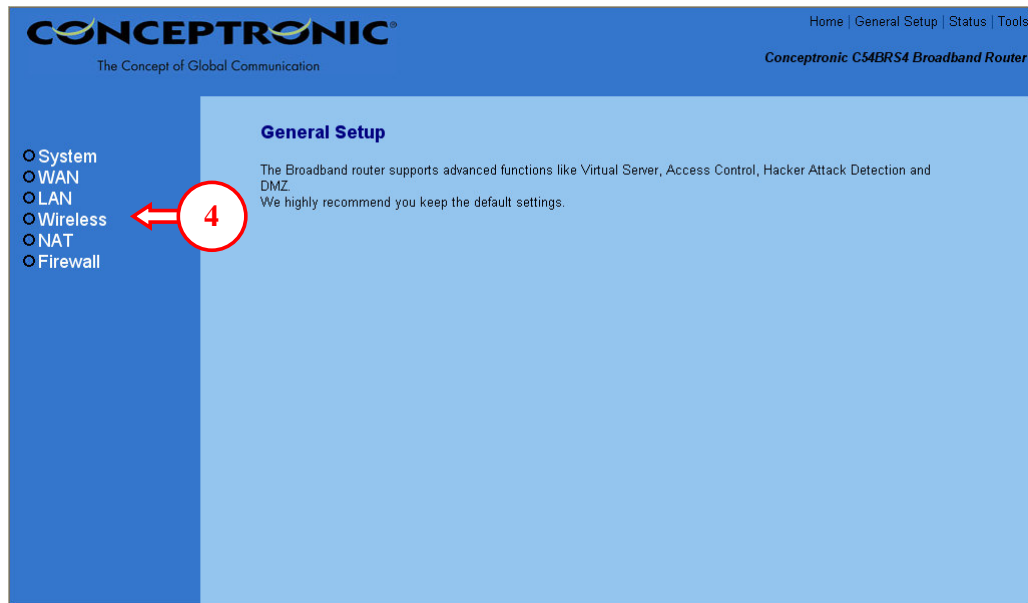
CONCEPTRONIC®
The Concept of Global Communication

Home | General Setup | Status | Tools

Conceptronic C54BRS4 Broadband Router

System
WAN
LAN
Wireless
NAT
Firewall

4

General Setup

The Broadband router supports advanced functions like Virtual Server, Access Control, Hacker Attack Detection and DMZ.
We highly recommend you keep the default settings.